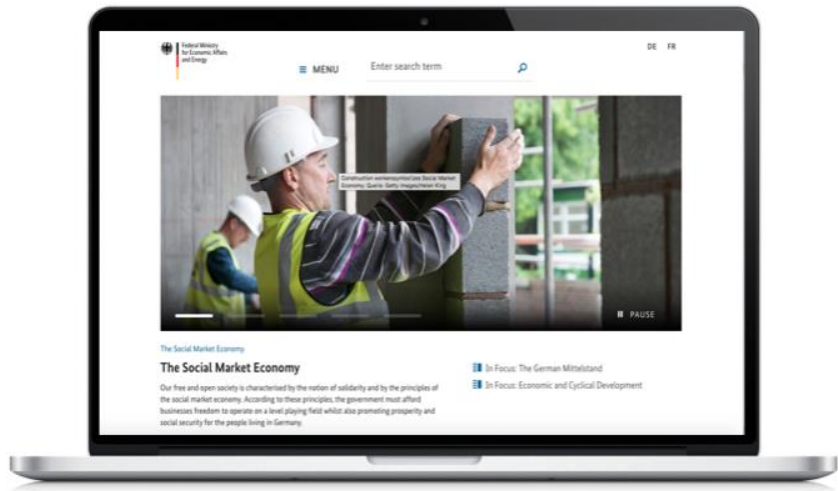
Federal Ministry for Economic Affairs and Energy

DE FR

MENU

Enter search term

Construction worker symbol Social Market Economy; Quelle: Getty Images/Helen King

PAUSE

The Social Market Economy

The Social Market Economy

Our free and open society is characterised by the notion of solidarity and by the principles of the social market economy. According to these principles, the government must afford businesses freedom to operate on a level playing field whilst also promoting prosperity and social security for the people living in Germany.

In Focus: The German Mittelstand

In Focus: Economic and Cyclical Development